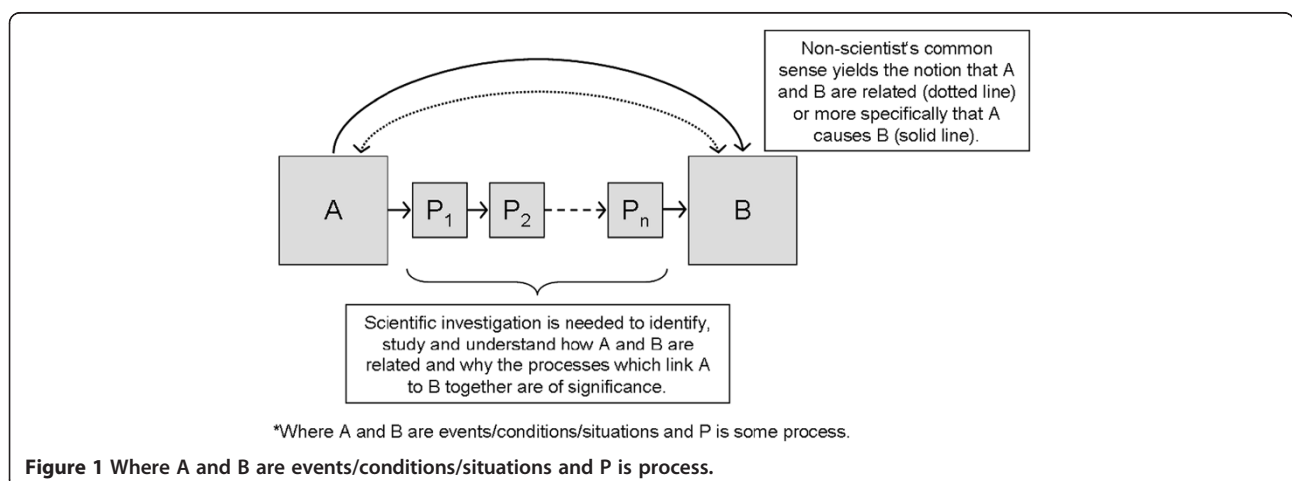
Non-scientist's common sense yields the notion that A and B are related (dotted line) or more specifically that A causes B (solid line).

A

$P_1$

$P_2$

$P_n$

B

Scientific investigation is needed to identify, study and understand how A and B are related and why the processes which link A to B together are of significance.

*Where A and B are events/conditions/situations and P is some process.

**Figure 1 Where A and B are events/conditions/situations and P is process.**